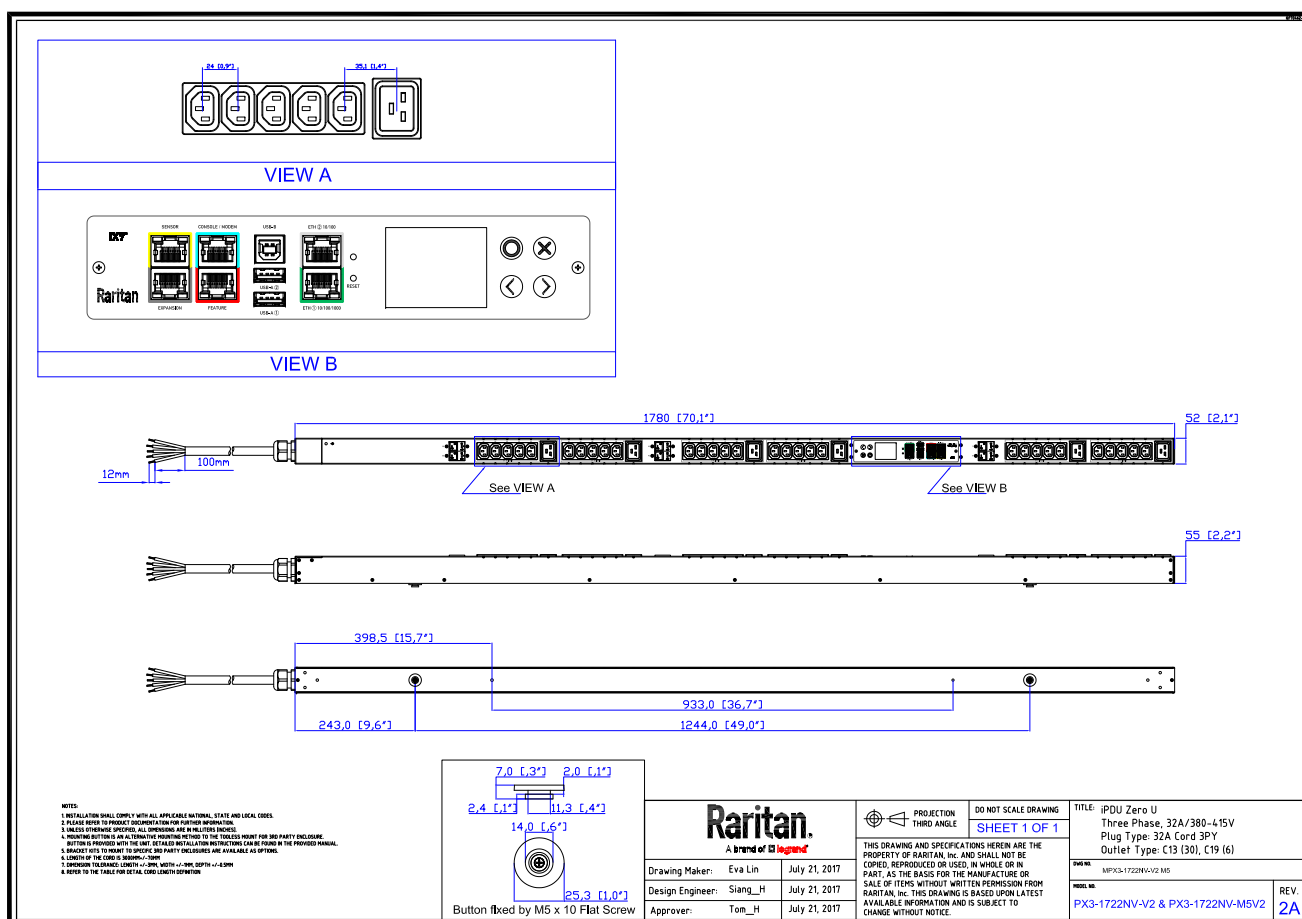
24 [0,9"]
35,1 [1,4"]

VIEW A

SENSOR
CONSOLE / MODEM
USB-B
ETH ② 10/100
Raritan
EXPANSION
FEATURE
USB-A ②
USB-A ①
RESET
ETH ① 10/100/1000

VIEW B

1780 [70,1"]
52 [2,1"]
100mm
12mm
See VIEW A
See VIEW B

55 [2,2"]

398,5 [15,7"]
933,0 [36,7"]
243,0 [9,6"]
1244,0 [49,0"]

NOTES:
1. INSTALLATION SHALL COMPLY WITH ALL APPLICABLE NATIONAL, STATE AND LOCAL CODES.
2. PLEASE REFER TO PRODUCT DOCUMENTATION FOR FURTHER INFORMATION.
3. UNLESS OTHERWISE SPECIFIED, ALL DIMENSIONS ARE IN MILLITERS INCHES).
4. MOUNTING BUTTON IS AN ALTERNATIVE MOUNTING METHOD TO THE TOOLESS MOUNT FOR 3RD PARTY ENCLOSURE. BUTTON IS PROVIDED WITH THE UNIT. DETAILED INSTALLATION INSTRUCTIONS CAN BE FOUND IN THE PROVIDED MANUAL.
5. BRACKET KITS TO MOUNT TO SPECIFIC 3RD PARTY ENCLOSURES ARE AVAILABLE AS OPTIONS.
6. LENGTH OF THE CORD IS 3000MM+/-70MM
7. DIMENSION TOLERANCE: LENGTH +/-3MM, WIDTH +/-1MM, DEPTH +/-0.5MM
8. REFER TO THE TABLE FOR DETAIL CORD LENGTH DEFINITION

7,0 [,3"]
2,0 [,1"]
2,4 [,1"]
11,3 [,4"]
14,0 [,6"]
25,3 [1,0"]
Button fixed by M5 x 10 Flat Screw

Raritan.
A brand of legrand

| Drawing Maker: | Eva Lin | July 21, 2017 |
|---|---|---|
| Design Engineer: | Siang_H | July 21, 2017 |
| Approver: | Tom_H | July 21, 2017 |

PROJECTION THIRD ANGLE
DO NOT SCALE DRAWING
SHEET 1 OF 1
THIS DRAWING AND SPECIFICATIONS HEREIN ARE THE PROPERTY OF RARITAN, Inc. AND SHALL NOT BE COPIED, REPRODUCED OR USED, IN WHOLE OR IN PART, AS THE BASIS FOR THE MANUFACTURE OR SALE OF ITEMS WITHOUT WRITTEN PERMISSION FROM RARITAN, Inc. THIS DRAWING IS BASED UPON LATEST AVAILABLE INFORMATION AND IS SUBJECT TO CHANGE WITHOUT NOTICE.

TITLE: iPDU Zero U
Three Phase, 32A/380-415V
Plug Type: 32A Cord 3PY
Outlet Type: C13 (30), C19 (6)
DWG NO. MPX3-1722NV-V2 M5
MODEL NO. PX3-1722NV-V2 & PX3-1722NV-M5V2
REV. 2A